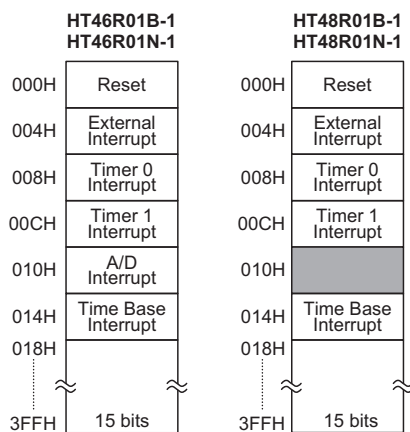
HT46R01B-1
HT46R01N-1

000H Reset
004H External Interrupt
008H Timer 0 Interrupt
00CH Timer 1 Interrupt
010H A/D Interrupt
014H Time Base Interrupt
018H
3FFH 15 bits

HT48R01B-1
HT48R01N-1

000H Reset
004H External Interrupt
008H Timer 0 Interrupt
00CH Timer 1 Interrupt
010H
014H Time Base Interrupt
018H
3FFH 15 bits